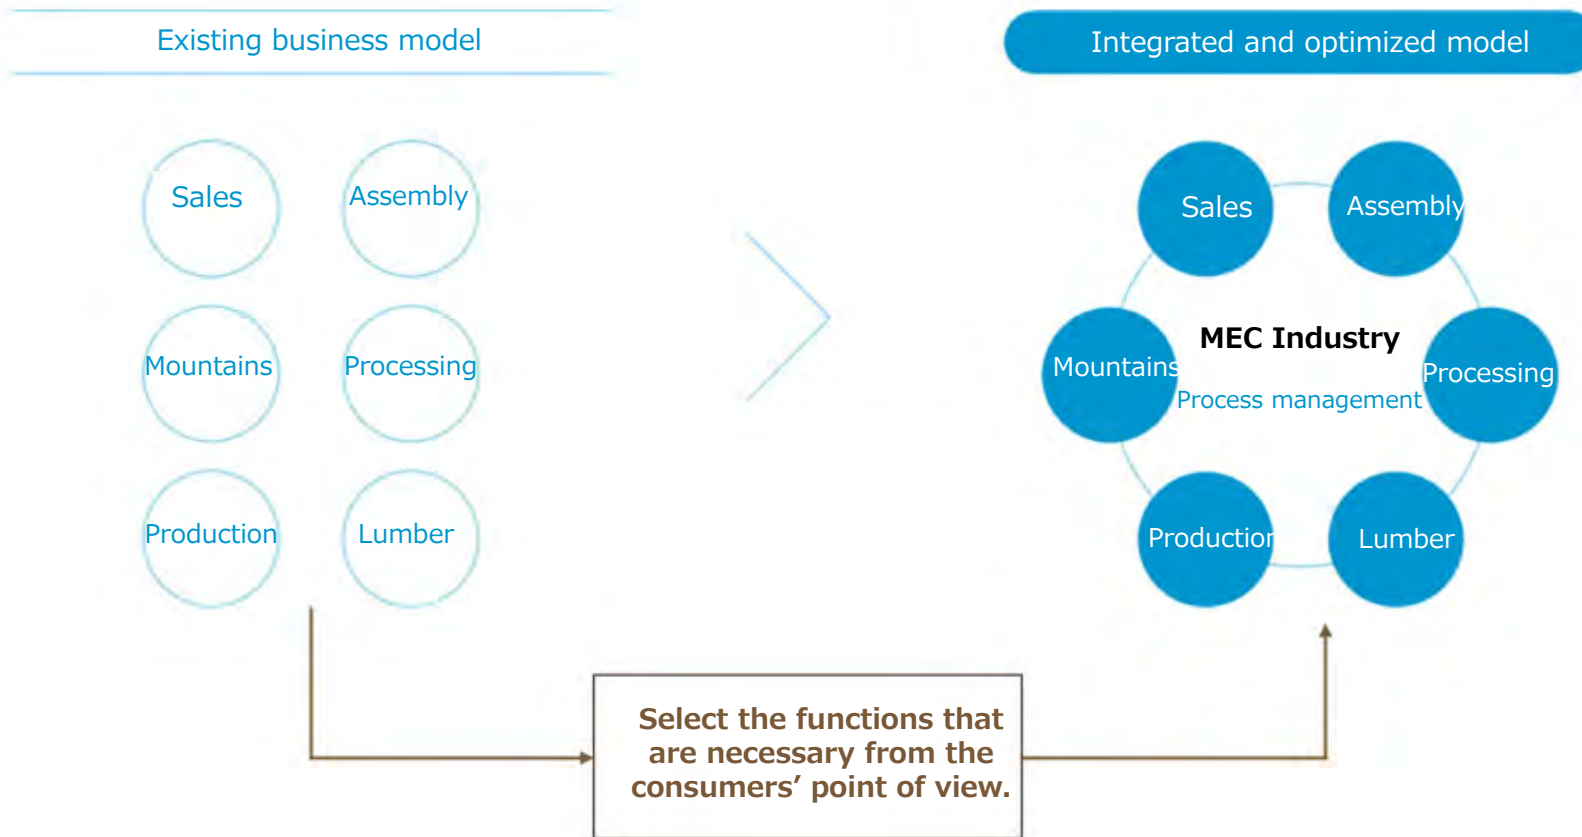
Existing business model

Sales

Assembly

Mountains

Processing

Production

Lumber

Integrated and optimized model

Sales

Assembly

MEC Industry

Mountains

Process management

Processing

Production

Lumber

Select the functions that are necessary from the consumers' point of view.